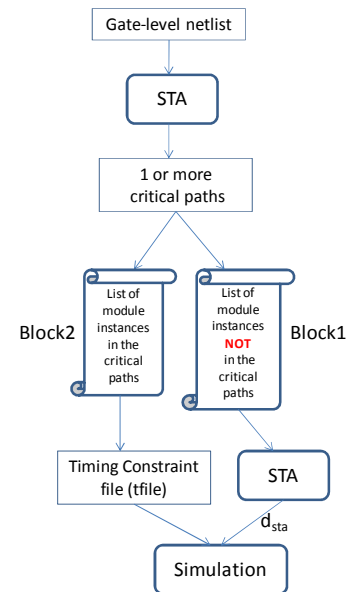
Gate-level netlist

STA

1 or more critical paths

Block2

List of module instances in the critical paths

List of module instances NOT in the critical paths

Block1

Timing Constraint file (tfile)

STA

$d_{sta}$

Simulation